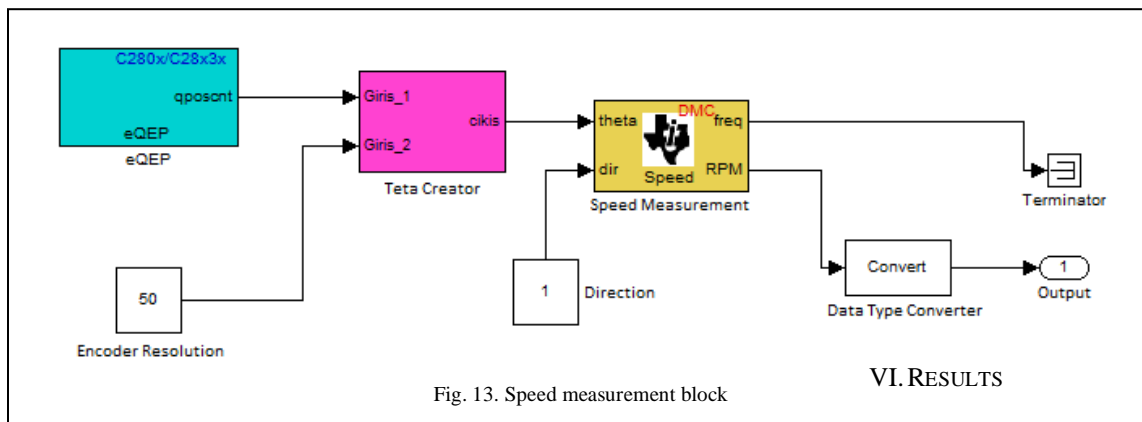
C280x/C28x3x
qposcnt
eQEP
eQEP

Giris_1
Giris_2
cikis
Teta Creator

theta
DMC
freq
dir
Speed
RPM
Speed Measurement

Terminator

50
Encoder Resolution

1
Direction

Convert
Data Type Converter

1
Output

Fig. 13. Speed measurement block

VI. RESULTS